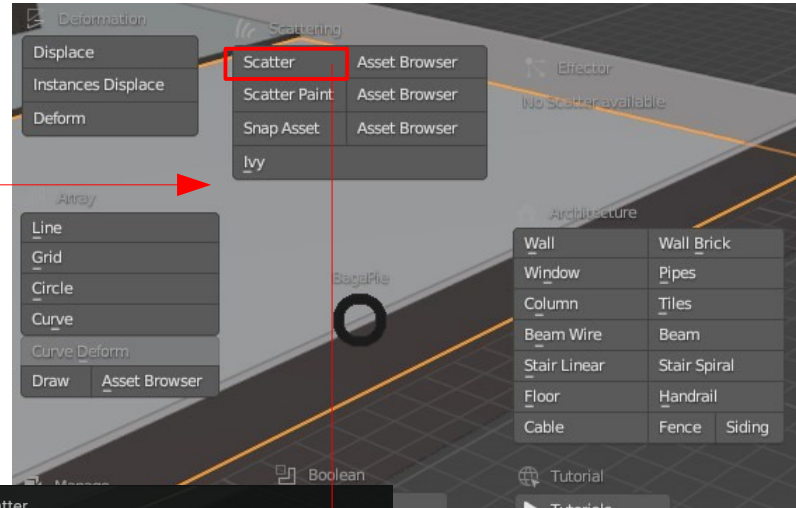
Deformation

Displace

Instances Displace

Deform

Scattering

| Scatter | Asset Browser |
|---|---|
| Scatter Paint | Asset Browser |
| Snap Asset | Asset Browser |
| Ivy | |

Effector

No Scatter available

Array

Line

Grid

Circle

Curve

Curve Deform

| Draw | Asset Browser |
|---|---|

BagaPie

Architecture

| Wall | Wall Brick |
|---|---|
| Window | Pipes |
| Column | Tiles |
| Beam Wire | Beam |
| Stair Linear | Stair Spiral |
| Floor | Handrail |
| Cable | Fence / Siding |

Manage

Boolean

Tutorial

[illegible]tter

Tutorials